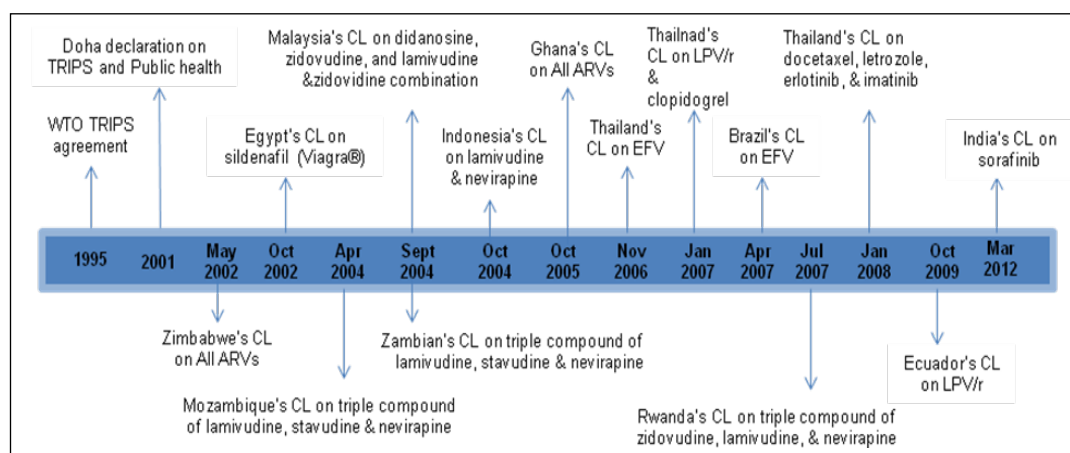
Doha declaration on TRIPS and Public health

WTO TRIPS agreement

Malaysia's CL on didanosine, zidovudine, and lamivudine &zidovidine combination

Egypt's CL on sildenafil (Viagra®)

Indonesia's CL on lamivudine & nevirapine

Ghana's CL on All ARVs

Thailand's CL on EFV

Thailnad's CL on LPV/r & clopidogrel

Brazil's CL on EFV

Thailand's CL on docetaxel, letrozole, erlotinib, & imatinib

India's CL on sorafinib

1995 | 2001 | May 2002 | Oct 2002 | Apr 2004 | Sept 2004 | Oct 2004 | Oct 2005 | Nov 2006 | Jan 2007 | Apr 2007 | Jul 2007 | Jan 2008 | Oct 2009 | Mar 2012

Zimbabwe's CL on All ARVs

Zambian's CL on triple compound of lamivudine, stavudine & nevirapine

Mozambique's CL on triple compound of lamivudine, stavudine & nevirapine

Ecuador's CL on LPV/r

Rwanda's CL on triple compound of zidovudine, lamivudine, & nevirapine